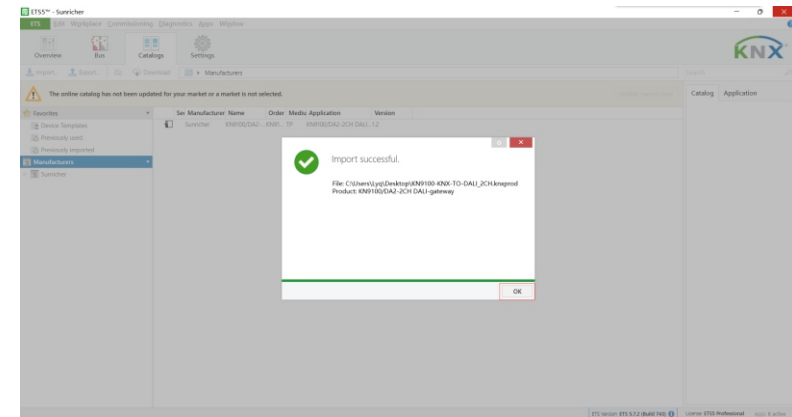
ETS5™ - Sunricher

ETS Edit Workplace Commissioning Diagnostics Apps Window

Overview Bus Catalogs Settings

KNX

Import Export Downloads Manufacturers

Search

The online catalog has not been updated for your market or a market is not selected.

Catalog Application

Favorites
Device Templates
Previously used
Previously imported
Manufacturers
Sunricher

| Se | Manufacturer | Name | Order | Mediu | Application | Version |
|---|---|---|---|---|---|---|
| | Sunricher | KN9100/DA2-... | KN91... | TP | KN9100/DA2-2CH DALI... | 1.2 |

Import successful.

File: C:\Users\Lyq\Desktop\KN9100-KNX-TO-DALI_2CH.knxprod
Product: KN9100/DA2-2CH DALI-gateway

OK

ETS version: ETS 5.7.2 (Build 1163) License: ETS5 Professional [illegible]